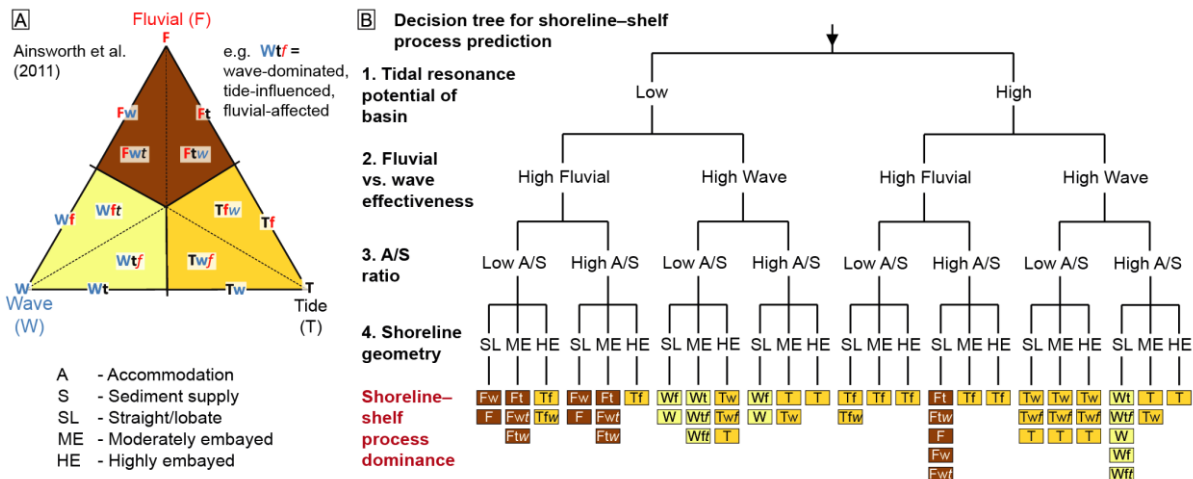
A

Fluvial (F)

F

Ainsworth et al. (2011)

e.g. Wtf = wave-dominated, tide-influenced, fluvial-affected

Fw Ft

Fwt Ftw

Wf Wft Tfw Tf

Wtf Twf

W Wt Tw T

Wave (W)

Tide (T)

A - Accommodation
S - Sediment supply
SL - Straight/lobate
ME - Moderately embayed
HE - Highly embayed

B

Decision tree for shoreline–shelf process prediction

1. Tidal resonance potential of basin

Low

High

2. Fluvial vs. wave effectiveness

High Fluvial

High Wave

High Fluvial

High Wave

3. A/S ratio

Low A/S

High A/S

Low A/S

High A/S

Low A/S

High A/S

Low A/S

High A/S

4. Shoreline geometry

SL ME HE SL ME HE SL ME HE SL ME HE SL ME HE SL ME HE SL ME HE SL ME HE

Shoreline–shelf process dominance

| Fw | Ft | Tf | Fw | Ft | Tf | Wf | Wt | Tw | Wf | T | T | Tf | Tf | Tf | Ft | Tf | Tf | Tw | Tw | Tw | Wt | T | T |
|---|---|---|---|---|---|---|---|---|---|---|---|---|---|---|---|---|---|---|---|---|---|---|---|
| F | Fwt | Tfw | F | Fwt | | W | Wtf | Twf | W | Tw | | Tfw | | | Ftw | | | Twf | Twf | Twf | Wtf | Tw | |
| | Ftw | | | Ftw | | | Wft | T | | | | | | | F | | | T | T | T | W | | |
| | | | | | | | | | | | | | | | Fw | | | | | | Wf | | |
| | | | | | | | | | | | | | | | Fwt | | | | | | Wft | | |